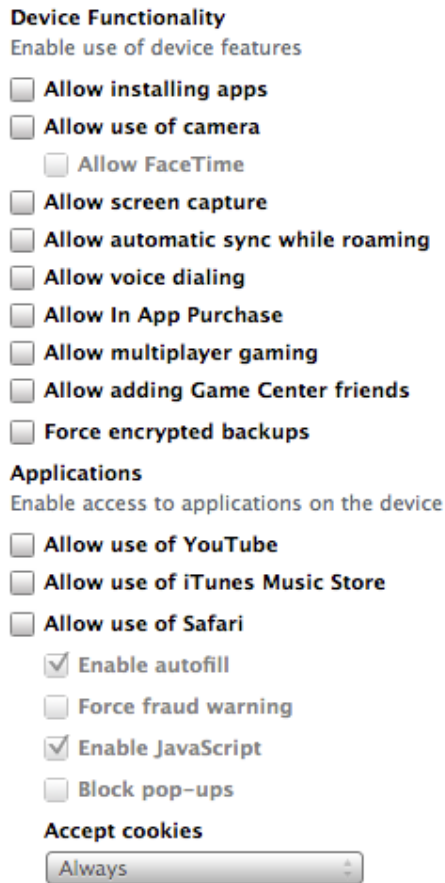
Device Functionality
Enable use of device features

Allow installing apps

Allow use of camera

Allow FaceTime

Allow screen capture

Allow automatic sync while roaming

Allow voice dialing

Allow In App Purchase

Allow multiplayer gaming

Allow adding Game Center friends

Force encrypted backups

Applications
Enable access to applications on the device

Allow use of YouTube

Allow use of iTunes Music Store

Allow use of Safari

Enable autofill

Force fraud warning

Enable JavaScript

Block pop-ups

Accept cookies

Always